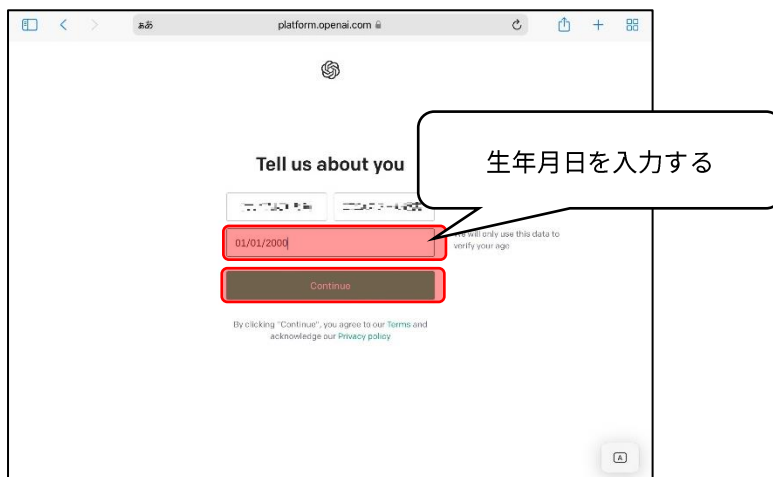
ぁあ platform.openai.com

Tell us about you

生年月日を入力する

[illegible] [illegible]

01/01/2000

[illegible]e will only use this data to verify your age

Continue

By clicking "Continue", you agree to our Terms and acknowledge our Privacy policy